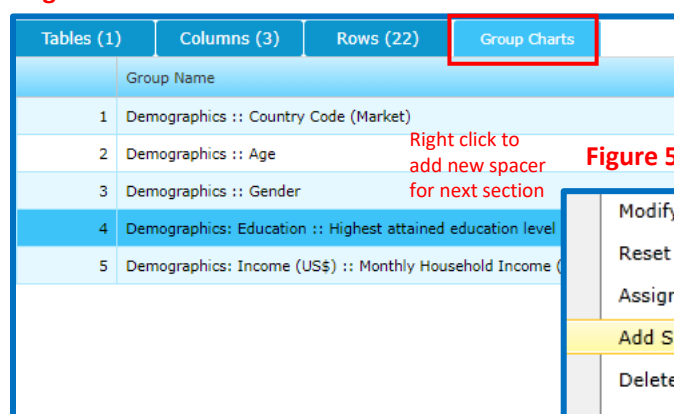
Tables (1) | Columns (3) | Rows (22) | Group Charts

| | Group Name |
|---|---|
| 1 | Demographics :: Country Code (Market) |
| 2 | Demographics :: Age |
| 3 | Demographics :: Gender |
| 4 | Demographics: Education :: Highest attained education level |
| 5 | Demographics: Income (US$) :: Monthly Household Income ( |

Right click to add new spacer for next section

Figure 5

Modify
Reset
Assig
Add S
Delete